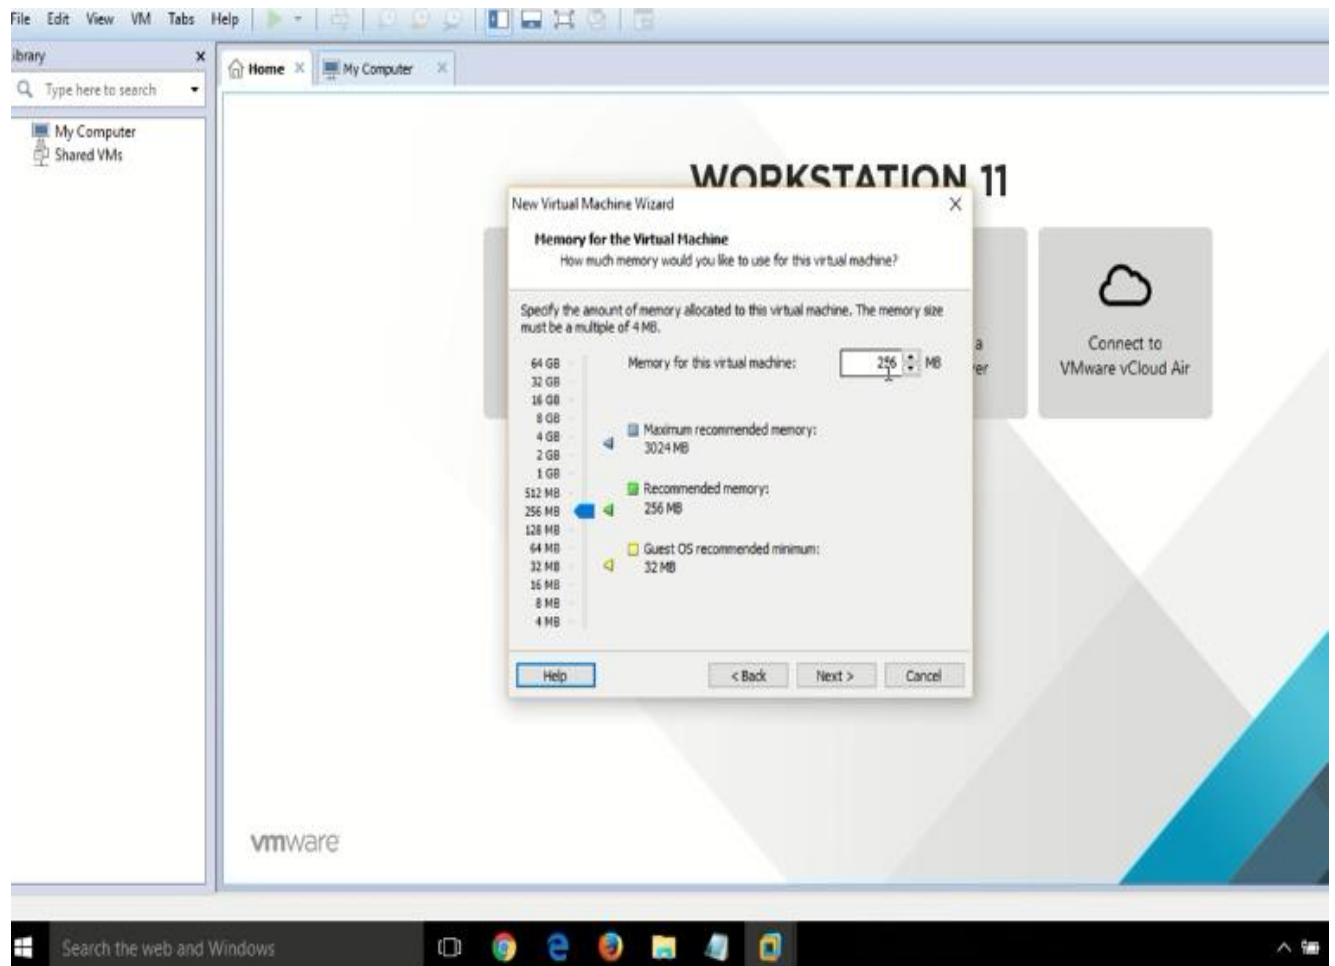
File Edit View VM Tabs Help

ibrary

Type here to search

My Computer
Shared VMs

Home

My Computer

WORKSTATION 11

New Virtual Machine Wizard

Memory for the Virtual Machine
How much memory would you like to use for this virtual machine?

Specify the amount of memory allocated to this virtual machine. The memory size must be a multiple of 4 MB.

64 GB
32 GB
16 GB
8 GB
4 GB
2 GB
1 GB
512 MB
256 MB
128 MB
64 MB
32 MB
16 MB
8 MB
4 MB

Memory for this virtual machine: 256 MB

Maximum recommended memory:
3024 MB

Recommended memory:
256 MB

Guest OS recommended minimum:
32 MB

Help

< Back

Next >

Cancel

a
er

Connect to VMware vCloud Air

vmware

Search the web and Windows